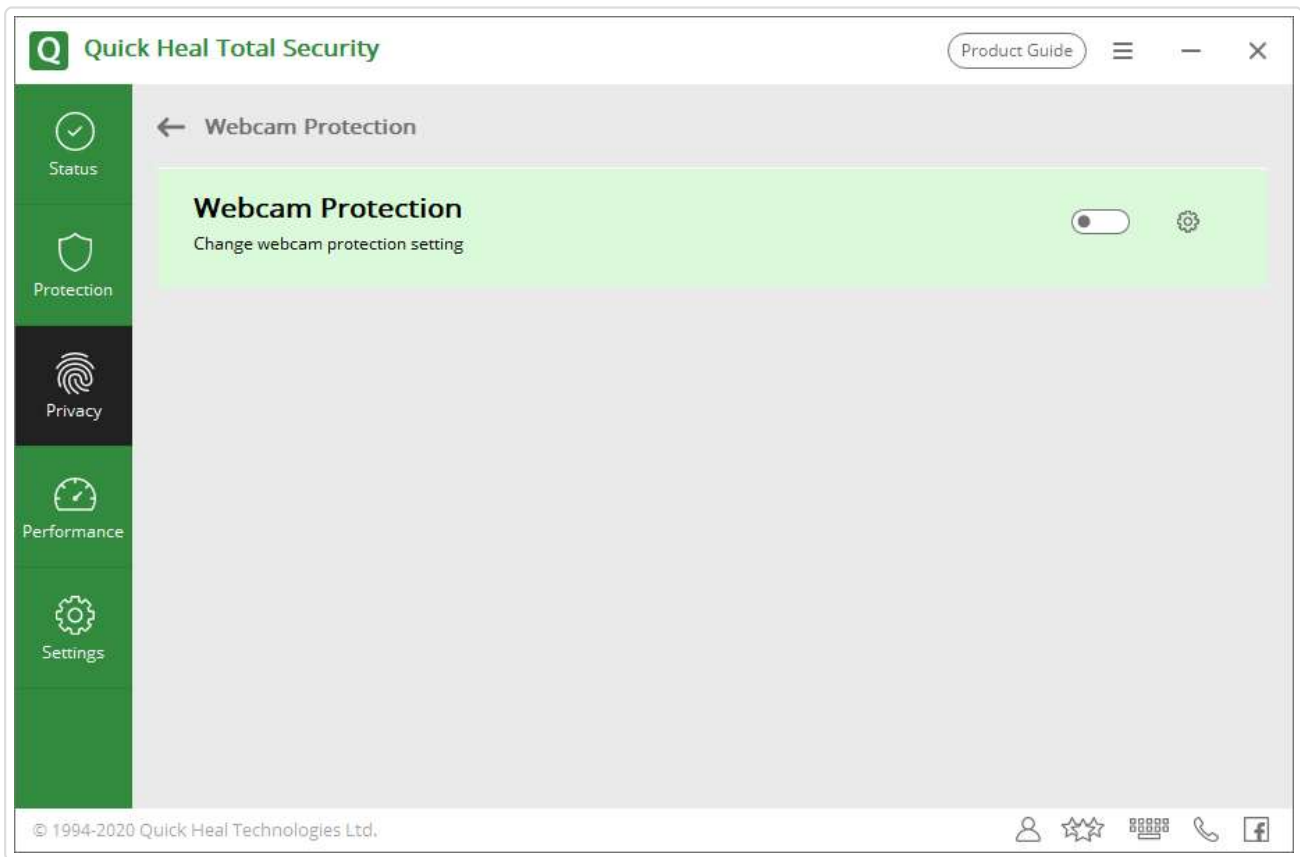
Q Quick Heal Total Security

Product Guide

Status

Protection

Privacy

Performance

Settings

← Webcam Protection

Webcam Protection

Change webcam protection setting

© 1994-2020 Quick Heal Technologies Ltd.